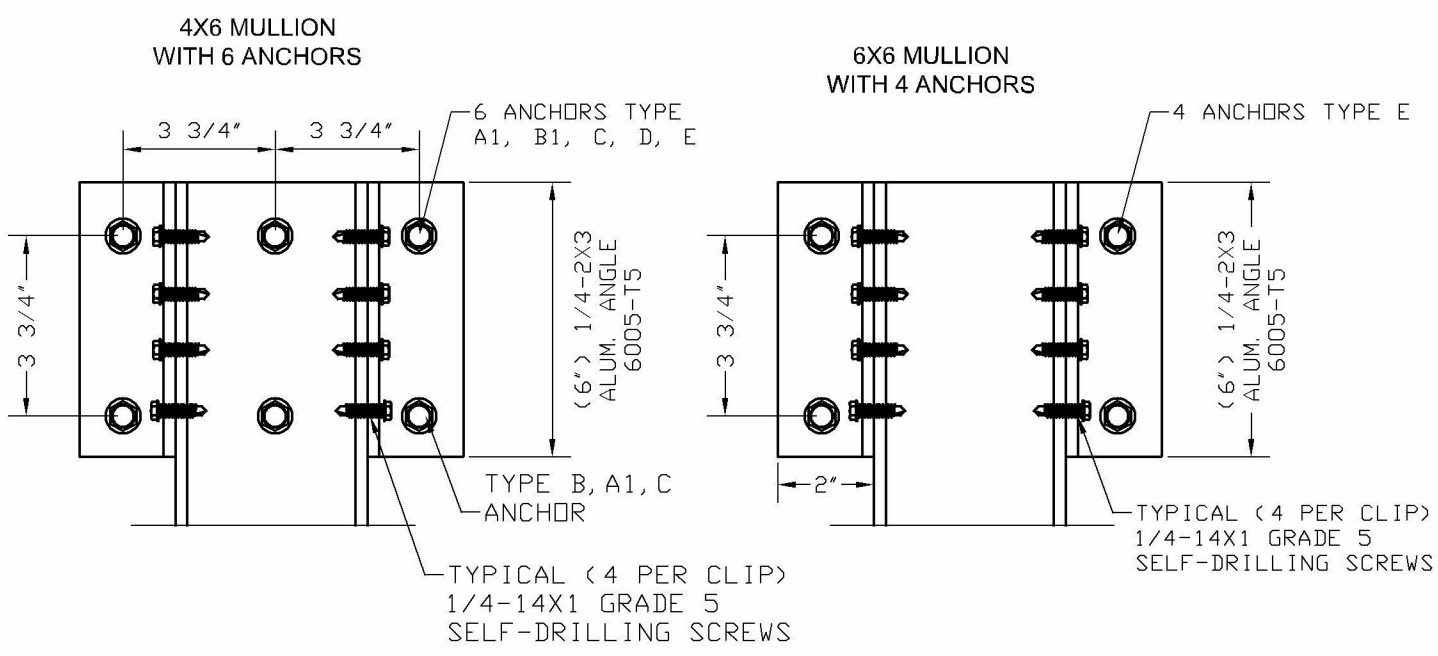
4X6 MULLION
WITH 6 ANCHORS

3 3/4"

3 3/4"

6 ANCHORS TYPE
A1, B1, C, D, E

3 3/4"

(6") 1/4-2X3
ALUM. ANGLE
6005-T5

TYPE B, A1, C
ANCHOR

TYPICAL (4 PER CLIP)
1/4-14X1 GRADE 5
SELF-DRILLING SCREWS

6X6 MULLION
WITH 4 ANCHORS

4 ANCHORS TYPE E

3 3/4"

(6") 1/4-2X3
ALUM. ANGLE
6005-T5

2"

TYPICAL (4 PER CLIP)
1/4-14X1 GRADE 5
SELF-DRILLING SCREWS